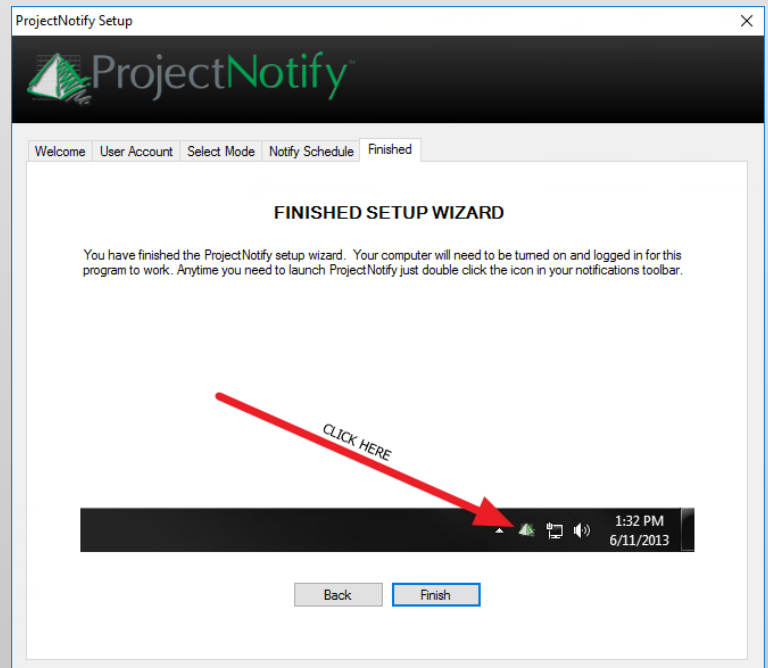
ProjectNotify Setup

ProjectNotify

Welcome | User Account | Select Mode | Notify Schedule | Finished

FINISHED SETUP WIZARD

You have finished the ProjectNotify setup wizard. Your computer will need to be turned on and logged in for this program to work. Anytime you need to launch ProjectNotify just double click the icon in your notifications toolbar.

CLICK HERE

1:32 PM
6/11/2013

Back
Finish